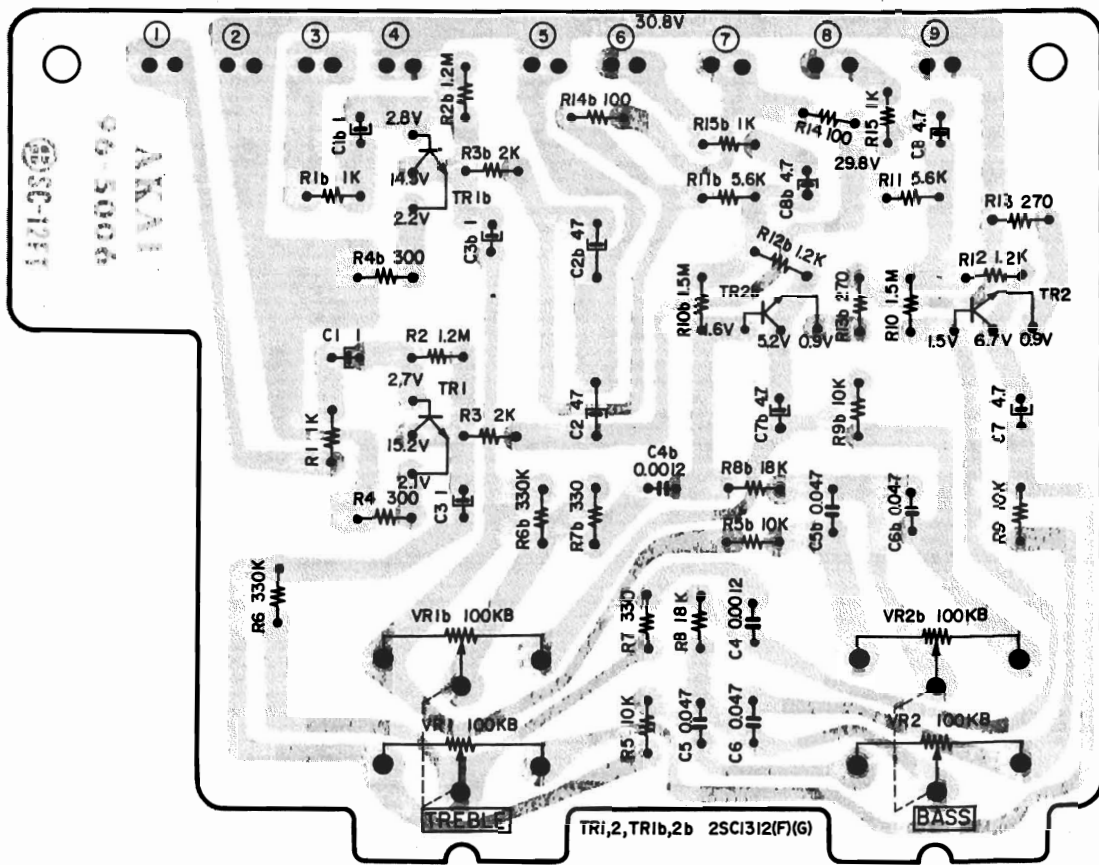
① ② ③ ④ ⑤ ⑥ 30.8V ⑦ ⑧ ⑨

AKAI
99-5006
BSC-1321

C1b 1
2.8V
R2b 1.2M
R14b 100
R15b 1K
R14 100
R15 1K
C8 4.7
29.8V
R1b 1K
14.3V
R3b 2K
TR1b
2.2V
R11b 5.6K
C8b 4.7
R11 5.6K
R13 270
C3b 1
C2b 47
R12b 1.2K
R4b 300
R12 1.2K
R10b 1.5M
TR2b
R13b 270
R10 1.5M
TR2
4.6V
5.2V
0.9V
1.5V
6.7V
0.9V
C1 1
R2 1.2M
2.7V
TR1
C2 47
C7b 47
R9b 10K
C7 4.7
R1 1K
15.2V
R3 2K
2.1V
C4b 0.0012
R8b 18K
R4 300
C3 1
R6b 330K
R7b 330
C5b 0.047
C6b 0.047
R9 10K
R5b 10K
R6 330K
VR1b 100KB
R7 330
R8 18K
C4 0.0012
VR2b 100KB
VR1 100KB
R5 10K
C5 0.047
C6 0.047
VR2 100KB
TREBLE
TR1,2,TR1b,2b 2SC1312(F)(G)
BASS